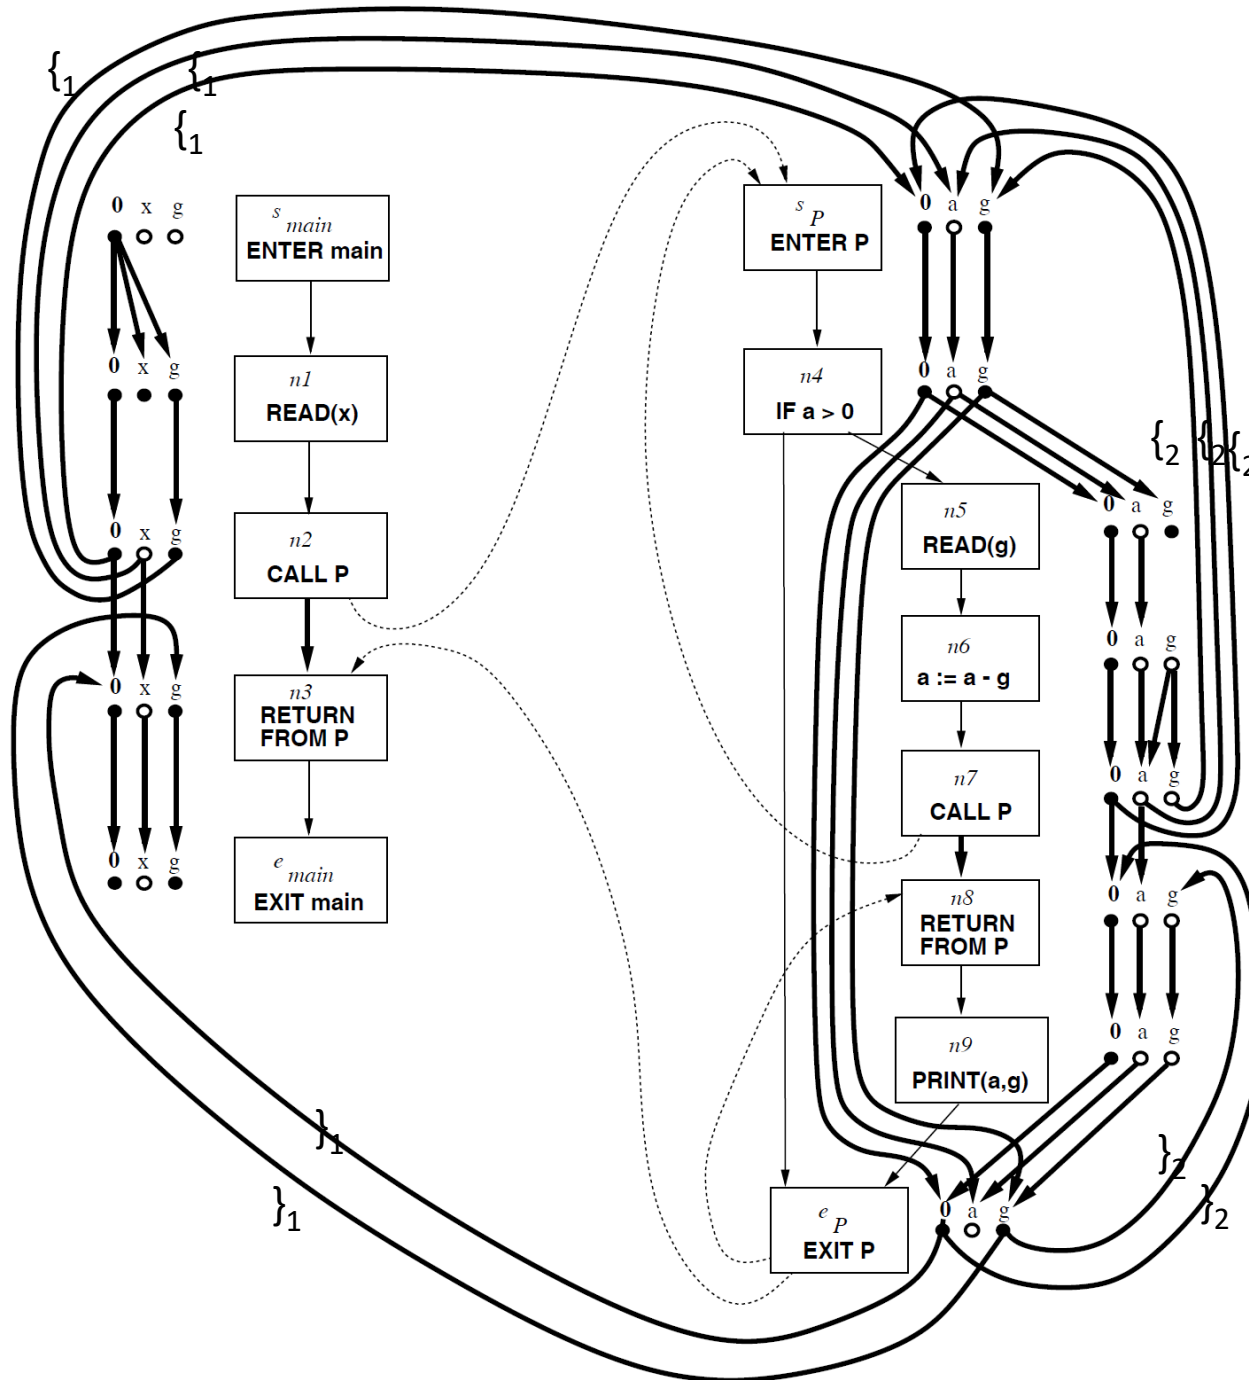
$\{_1$ $\{_1$ $\{_1$

0 x g

$s_{main}$
ENTER main

0 x g

$n1$
READ(x)

0 x g

$n2$
CALL P

0 x g

$n3$
RETURN FROM P

0 x g

$e_{main}$
EXIT main

$s_P$
ENTER P

0 a g

0 a g

$n4$
IF a > 0

$\{_2$ $\{_2$ $\{_2$

0 a g

$n5$
READ(g)

0 a g

$n6$
a := a - g

0 a g

$n7$
CALL P

0 a g

$n8$
RETURN FROM P

0 a g

$n9$
PRINT(a,g)

$\}_1$ $\}_1$

$\}_2$ $\}_2$

0 a g

$e_P$
EXIT P